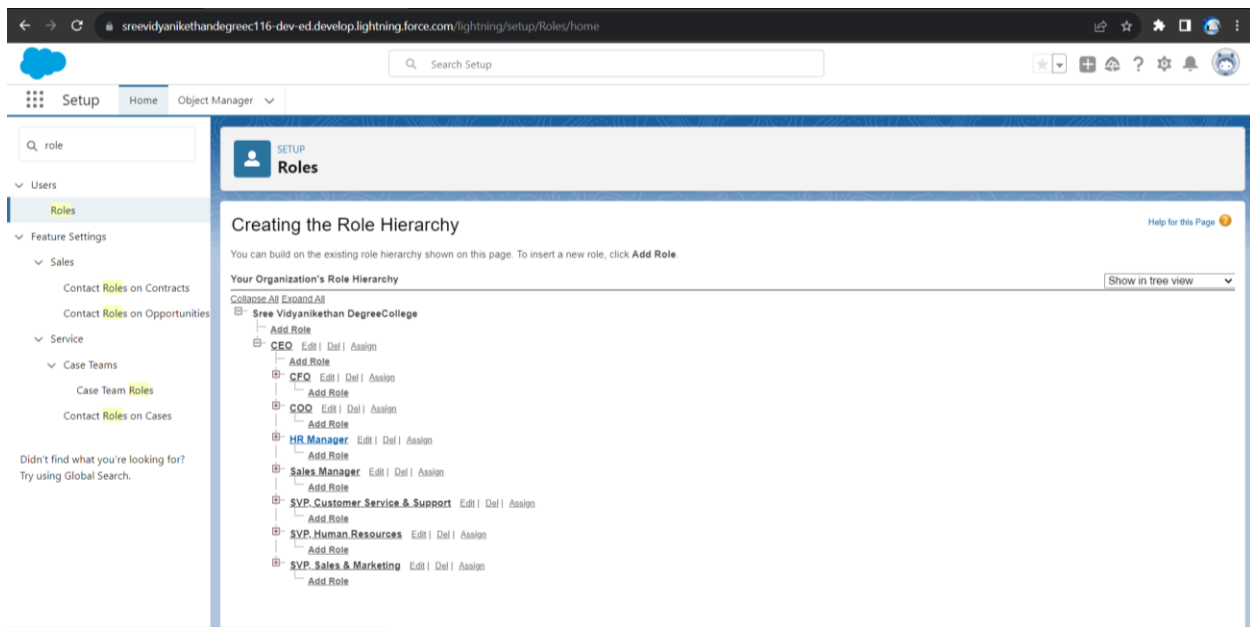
sreevidyanikethandegreec116-dev-ed.develop.lightning.force.com/lightning/setup/Roles/home

Search Setup

Setup Home Object Manager

role

Users

Roles

Feature Settings

Sales

Contact Roles on Contracts

Contact Roles on Opportunities

Service

Case Teams

Case Team Roles

Contact Roles on Cases

Didn't find what you're looking for? Try using Global Search.

SETUP
Roles

Creating the Role Hierarchy

Help for this Page

You can build on the existing role hierarchy shown on this page. To insert a new role, click Add Role.

Your Organization's Role Hierarchy

Show in tree view

Collapse All Expand All

Sree Vidyanikethan DegreeCollege
Add Role
CEO Edit | Del | Assign
Add Role
CFO Edit | Del | Assign
Add Role
COO Edit | Del | Assign
Add Role
HR Manager Edit | Del | Assign
Add Role
Sales Manager Edit | Del | Assign
Add Role
SVP, Customer Service & Support Edit | Del | Assign
Add Role
SVP, Human Resources Edit | Del | Assign
Add Role
SVP, Sales & Marketing Edit | Del | Assign
Add Role